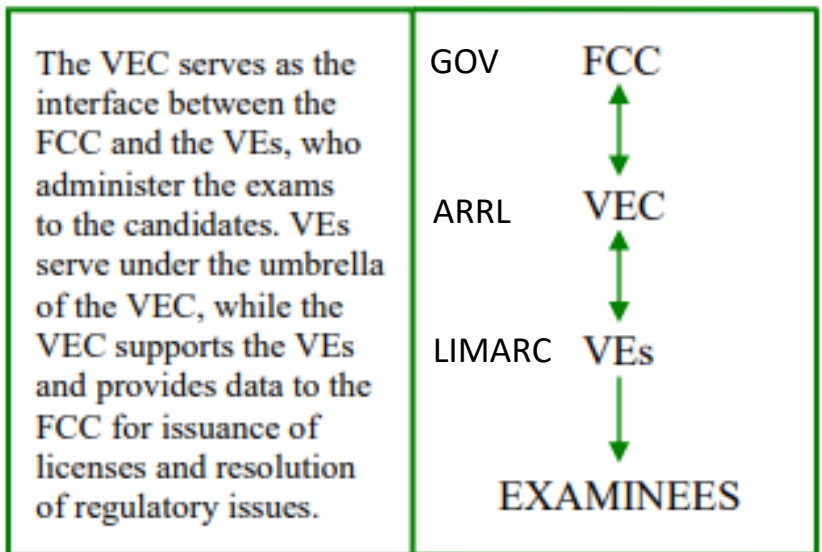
The VEC serves as the interface between the FCC and the VEs, who administer the exams to the candidates. VEs serve under the umbrella of the VEC, while the VEC supports the VEs and provides data to the FCC for issuance of licenses and resolution of regulatory issues.

GOV FCC

ARRL VEC

LIMARC VEs

EXAMINEES